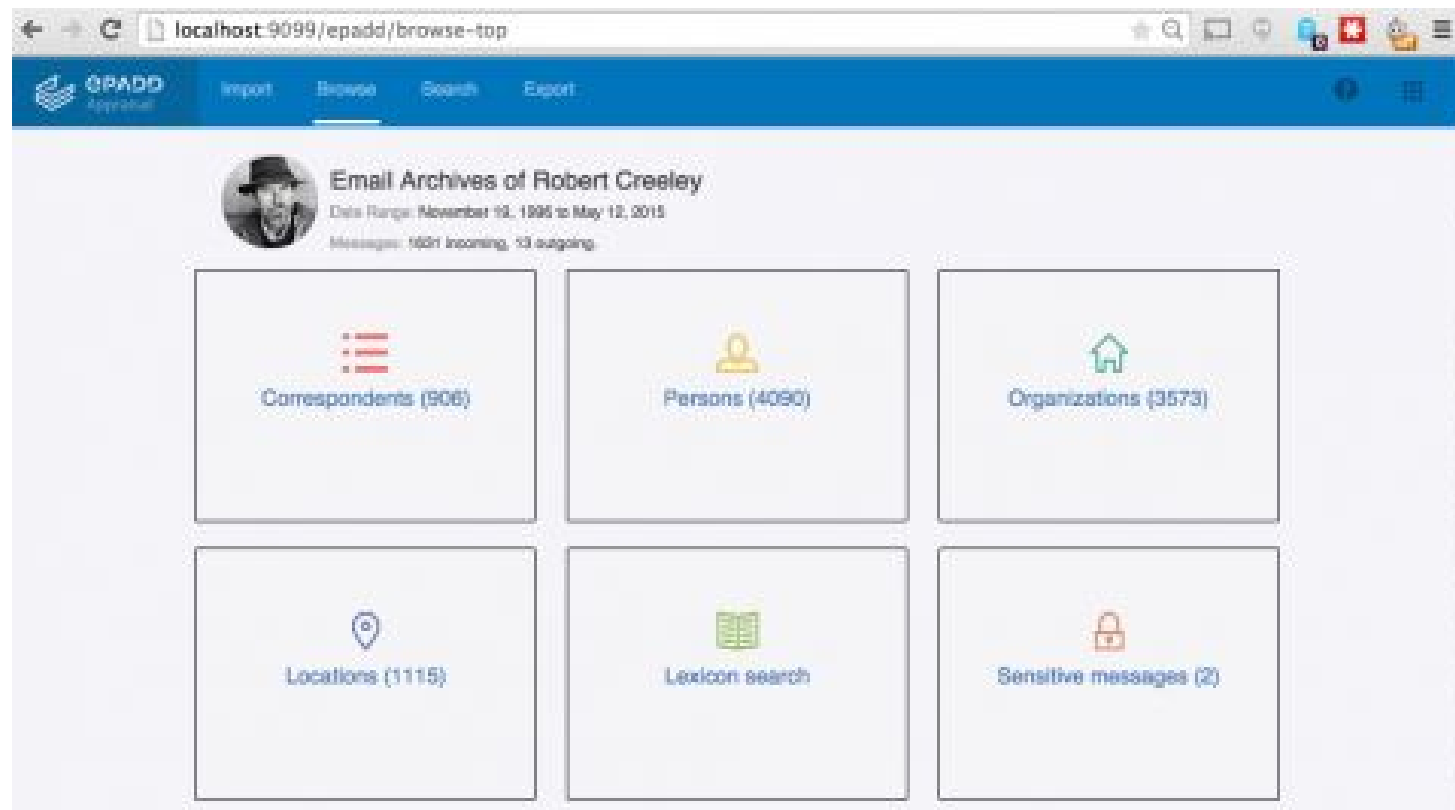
localhost:9099/epadd/browse-top

ePADD Appraisal

Import Browse Search Export

Email Archives of Robert Creeley

Date Range: November 19, 1996 to May 12, 2015

Messages: 1601 incoming, 13 outgoing.

Correspondents (906)

Persons (4090)

Organizations (3573)

Locations (1115)

Lexicon search

Sensitive messages (2)